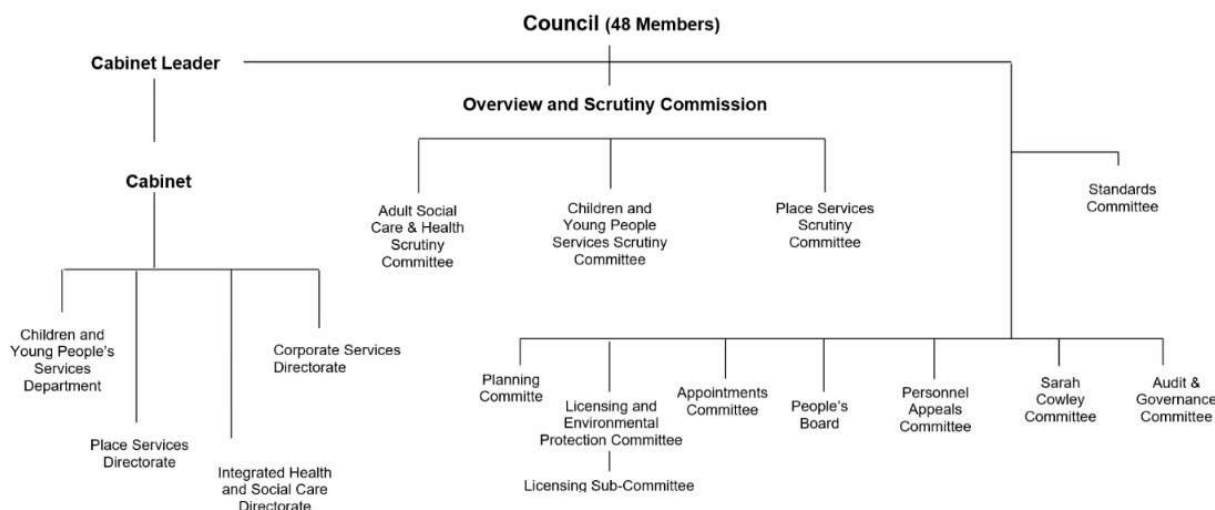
Council (48 Members)

Cabinet Leader

Overview and Scrutiny Commission

Cabinet

Adult Social Care & Health Scrutiny Committee

Children and Young People Services Scrutiny Committee

Place Services Scrutiny Committee

Standards Committee

Children and Young People's Services Department

Place Services Directorate

Integrated Health and Social Care Directorate

Corporate Services Directorate

Planning Committe

Licensing and Environmental Protection Committee

Licensing Sub-Committee

Appointments Committee

People's Board

Personnel Appeals Committee

Sarah Cowley Committee

Audit & Governance Committee